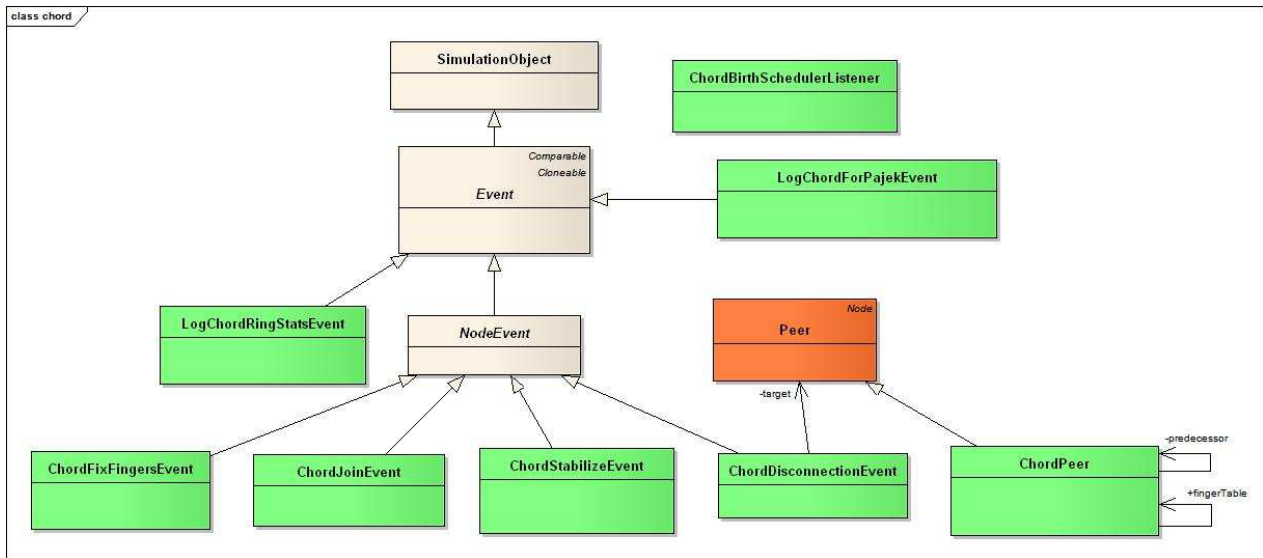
class chord

SimulationObject

ChordBirthSchedulerListener

Comparable
Cloneable
Event

LogChordForPajekEvent

LogChordRingStatsEvent

NodeEvent

Node
Peer

-target

-predecessor

+fingerTable

ChordFixFingersEvent

ChordJoinEvent

ChordStabilizeEvent

ChordDisconnectionEvent

ChordPeer